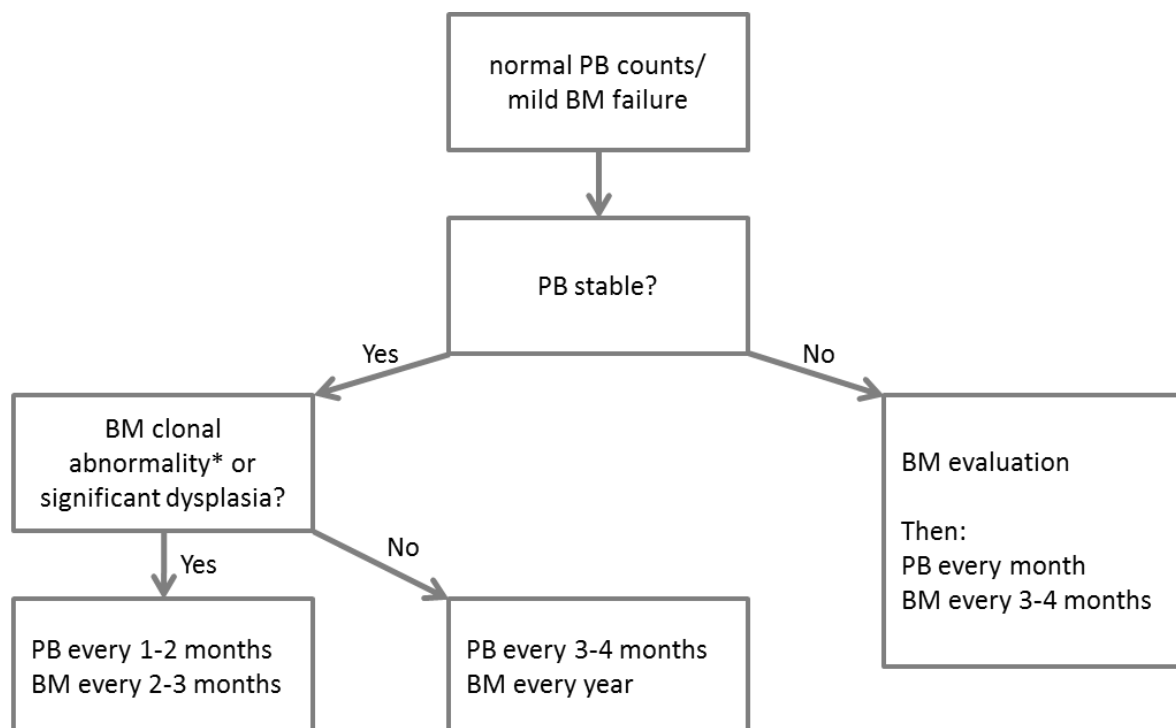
normal PB counts/ mild BM failure

PB stable?

Yes

No

BM clonal abnormality* or significant dysplasia?

BM evaluation

Then:
PB every month
BM every 3-4 months

Yes

No

PB every 1-2 months
BM every 2-3 months

PB every 3-4 months
BM every year